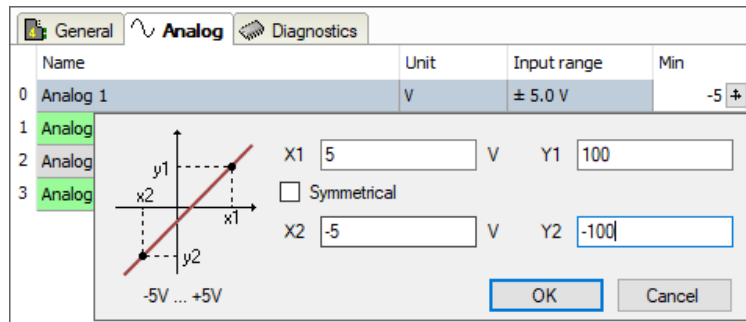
General Analog Diagnostics

| | Name | Unit | Input range | Min |
|---|---|---|---|---|
| 0 | Analog 1 | V | ± 5.0 V | -5 |
| 1 | Analog | | | |
| 2 | Analog | | | |
| 3 | Analog | | | |

y1
x2
x1
y2
-5V ... +5V

X1 5 V Y1 100
Symmetrical
X2 -5 V Y2 -100

OK Cancel